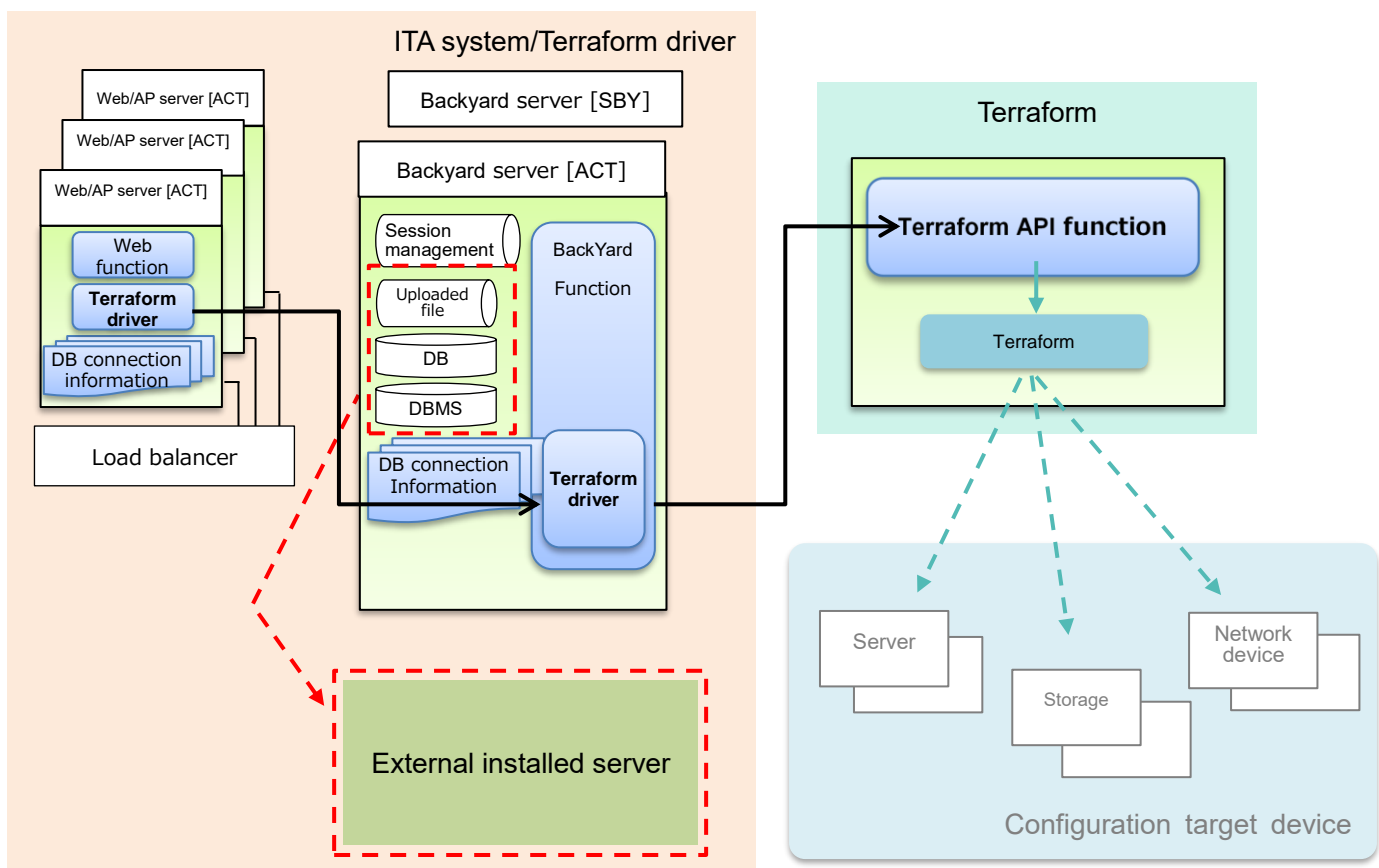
ITA system/Terraform driver

Web/AP server [ACT]

Web/AP server [ACT]

Web/AP server [ACT]

Web function

Terraform driver

DB connection information

Load balancer

Backyard server [SBY]

Backyard server [ACT]

Session management

Uploaded file

DB

DBMS

DB connection Information

BackYard Function

Terraform driver

External installed server

Terraform

Terraform API function

Terraform

Server

Storage

Network device

Configuration target device